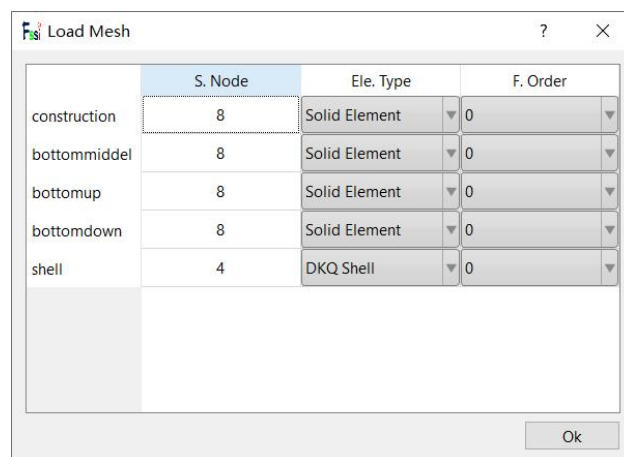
Load Mesh ? ×

| | S. Node | Ele. Type | F. Order |
|---|---|---|---|
| construction | 8 | Solid Element | 0 |
| bottommiddel | 8 | Solid Element | 0 |
| bottomup | 8 | Solid Element | 0 |
| bottomdown | 8 | Solid Element | 0 |
| shell | 4 | DKQ Shell | 0 |

Ok